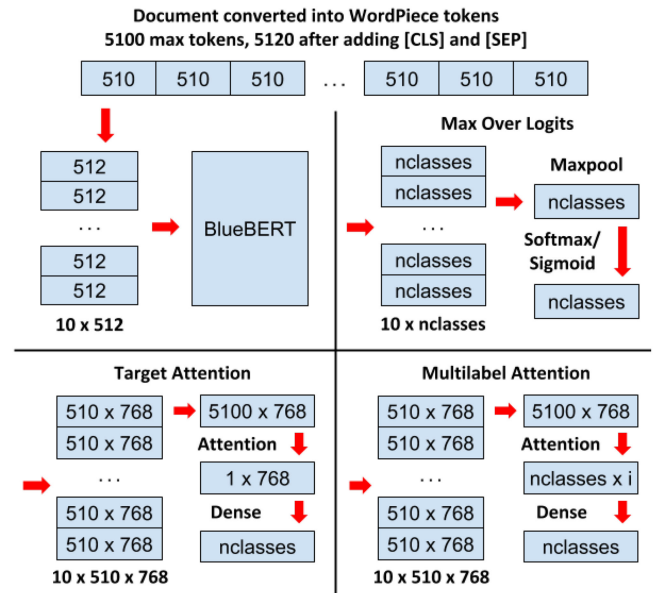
Document converted into WordPiece tokens
5100 max tokens, 5120 after adding [CLS] and [SEP]

| 510 | 510 | 510 | . . . | 510 | 510 | 510 |
|---|---|---|---|---|---|---|

512
512
. . .
512
512
10 x 512

BlueBERT

Max Over Logits

nclasses
nclasses
. . .
nclasses
nclasses
10 x nclasses

Maxpool
nclasses
Softmax/ Sigmoid
nclasses

Target Attention

510 x 768
510 x 768
. . .
510 x 768
510 x 768
10 x 510 x 768

5100 x 768
Attention
1 x 768
Dense
nclasses

Multilabel Attention

510 x 768
510 x 768
. . .
510 x 768
510 x 768
10 x 510 x 768

5100 x 768
Attention
nclasses x i
Dense
nclasses